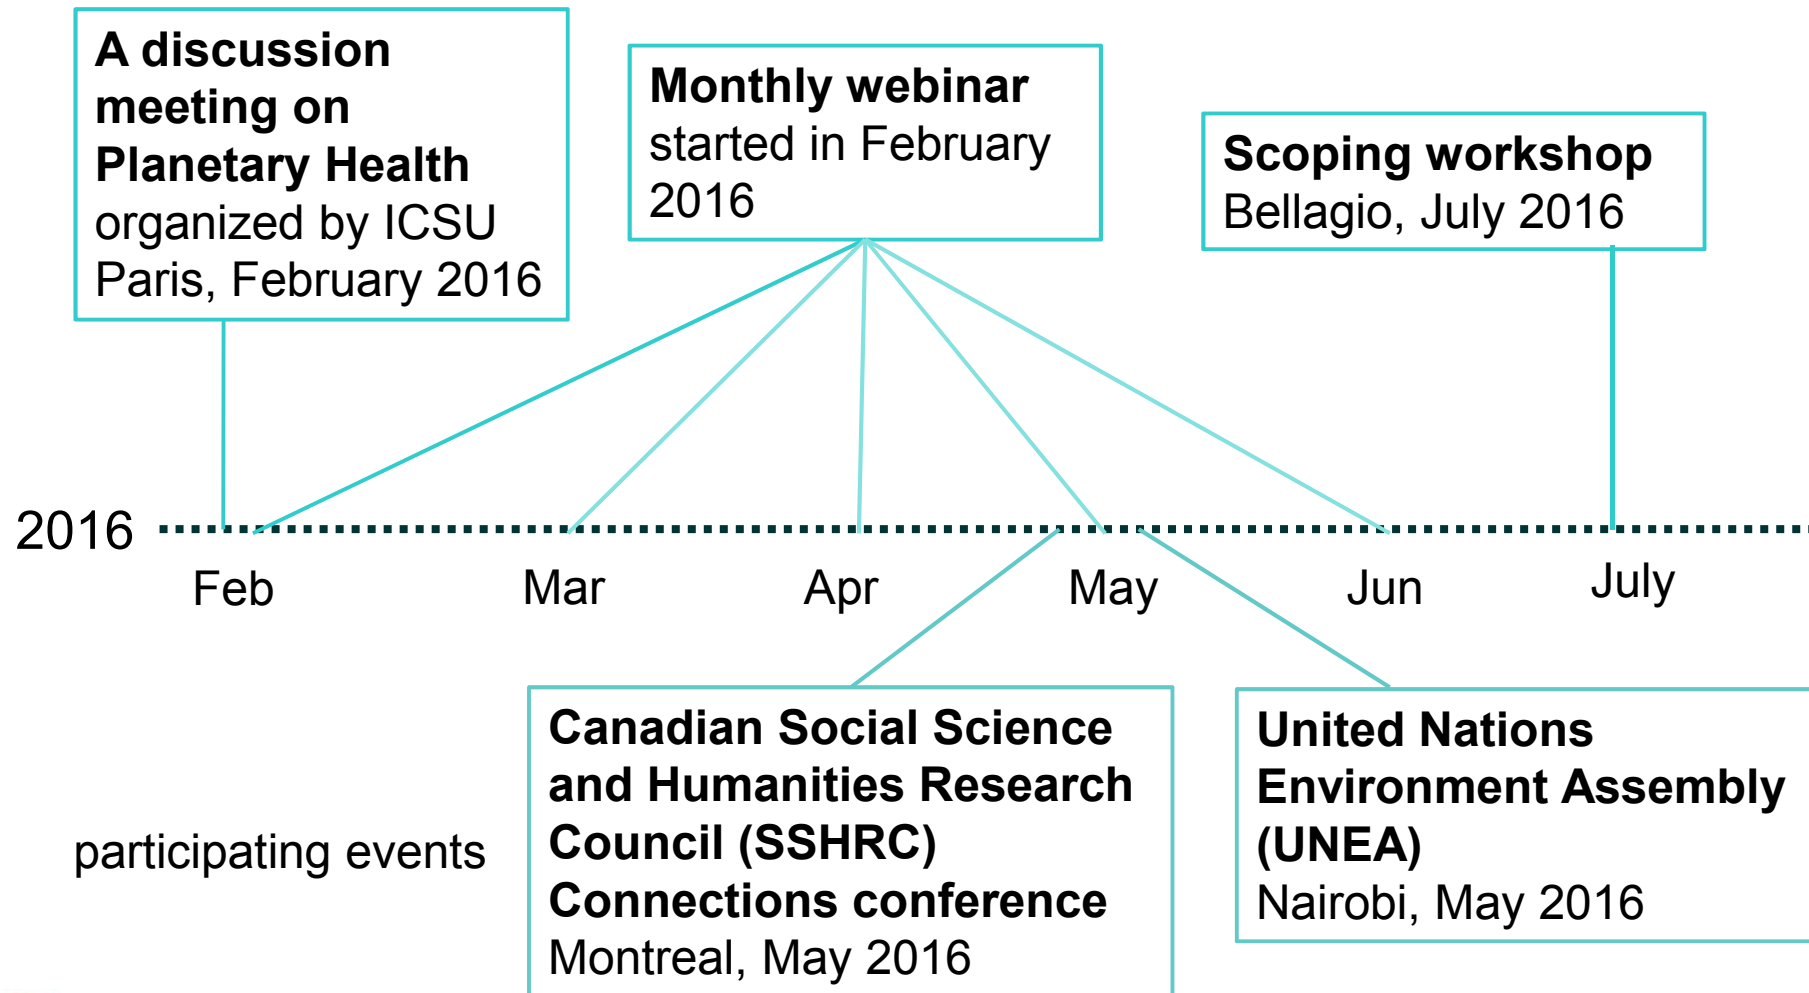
A discussion meeting on Planetary Health organized by ICSU Paris, February 2016

Monthly webinar started in February 2016

Scoping workshop Bellagio, July 2016

2016

Feb

Mar

Apr

May

Jun

July

participating events

Canadian Social Science and Humanities Research Council (SSHRC) Connections conference Montreal, May 2016

United Nations Environment Assembly (UNEA) Nairobi, May 2016